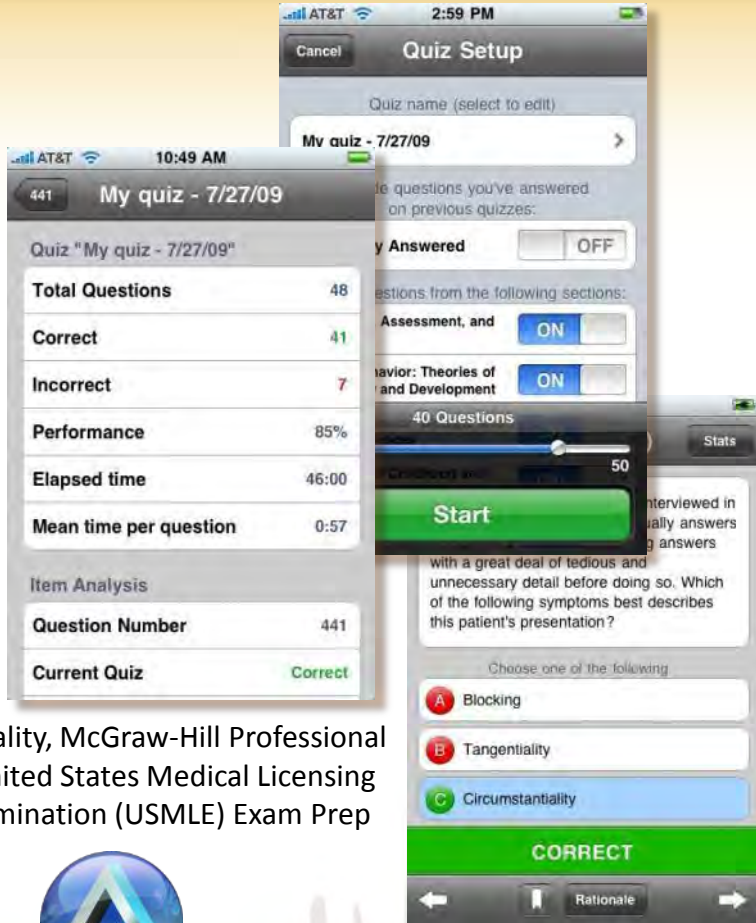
AT&T 2:59 PM

Cancel Quiz Setup

Quiz name (select to edit)

My quiz - 7/27/09

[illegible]e questions you've answered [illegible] on previous quizzes:

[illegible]y Answered OFF

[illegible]estions from the following sections:

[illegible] Assessment, and ON

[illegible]avior: Theories of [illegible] and Development ON

40 Questions

50

Start

AT&T 10:49 AM

441 My quiz - 7/27/09

Quiz "My quiz - 7/27/09"

| | |
|---|---|
| Total Questions | 48 |
| Correct | 41 |
| Incorrect | 7 |
| Performance | 85% |
| Elapsed time | 46:00 |
| Mean time per question | 0:57 |

Item Analysis

| | |
|---|---|
| Question Number | 441 |
| Current Quiz | Correct |

Stats

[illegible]nterviewed in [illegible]ally answers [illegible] answers with a great deal of tedious and unnecessary detail before doing so. Which of the following symptoms best describes this patient's presentation?

Choose one of the following

A Blocking

B Tangentiality

C Circumstantiality

CORRECT

Rationale

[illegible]ality, McGraw-Hill Professional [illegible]ited States Medical Licensing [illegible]mination (USMLE) Exam Prep